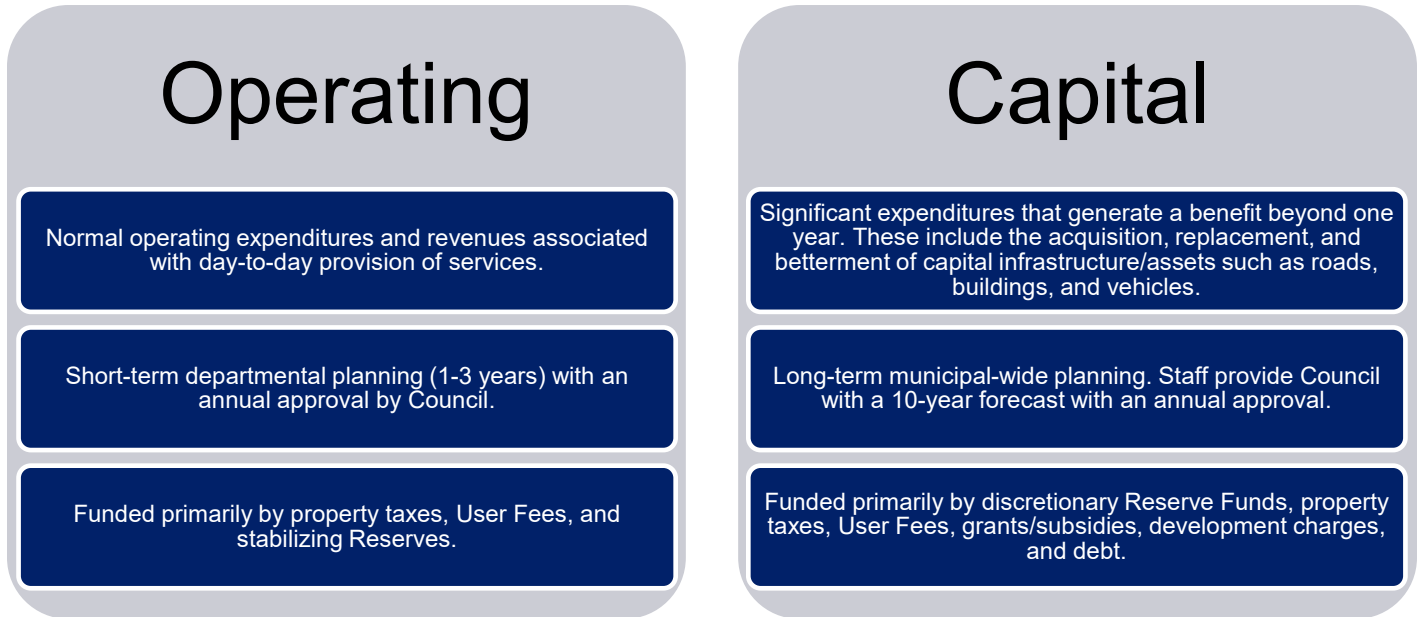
Operating

Normal operating expenditures and revenues associated with day-to-day provision of services.

Short-term departmental planning (1-3 years) with an annual approval by Council.

Funded primarily by property taxes, User Fees, and stabilizing Reserves.

Capital

Significant expenditures that generate a benefit beyond one year. These include the acquisition, replacement, and betterment of capital infrastructure/assets such as roads, buildings, and vehicles.

Long-term municipal-wide planning. Staff provide Council with a 10-year forecast with an annual approval.

Funded primarily by discretionary Reserve Funds, property taxes, User Fees, grants/subsidies, development charges, and debt.